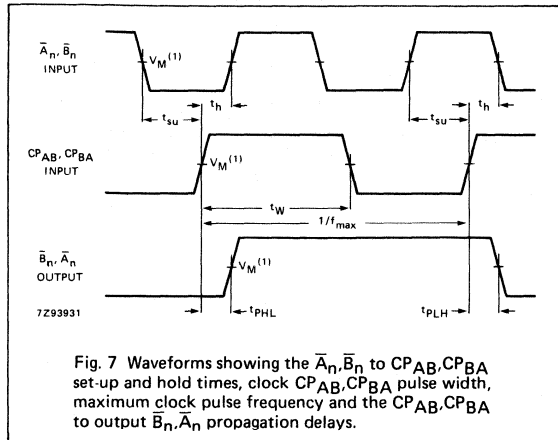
$\overline{A}_n, \overline{B}_n$
INPUT

$V_M^{(1)}$

$t_{su}$

$t_h$

$t_{su}$

$t_h$

$CP_{AB}, CP_{BA}$
INPUT

$V_M^{(1)}$

$t_W$

$1/f_{max}$

$\overline{B}_n, \overline{A}_n$
OUTPUT

$V_M^{(1)}$

7Z93931

$t_{PHL}$

$t_{PLH}$

Fig. 7 Waveforms showing the $\overline{A}_n,\overline{B}_n$ to $CP_{AB},CP_{BA}$ set-up and hold times, clock $CP_{AB},CP_{BA}$ pulse width, maximum clock pulse frequency and the $CP_{AB},CP_{BA}$ to output $\overline{B}_n,\overline{A}_n$ propagation delays.